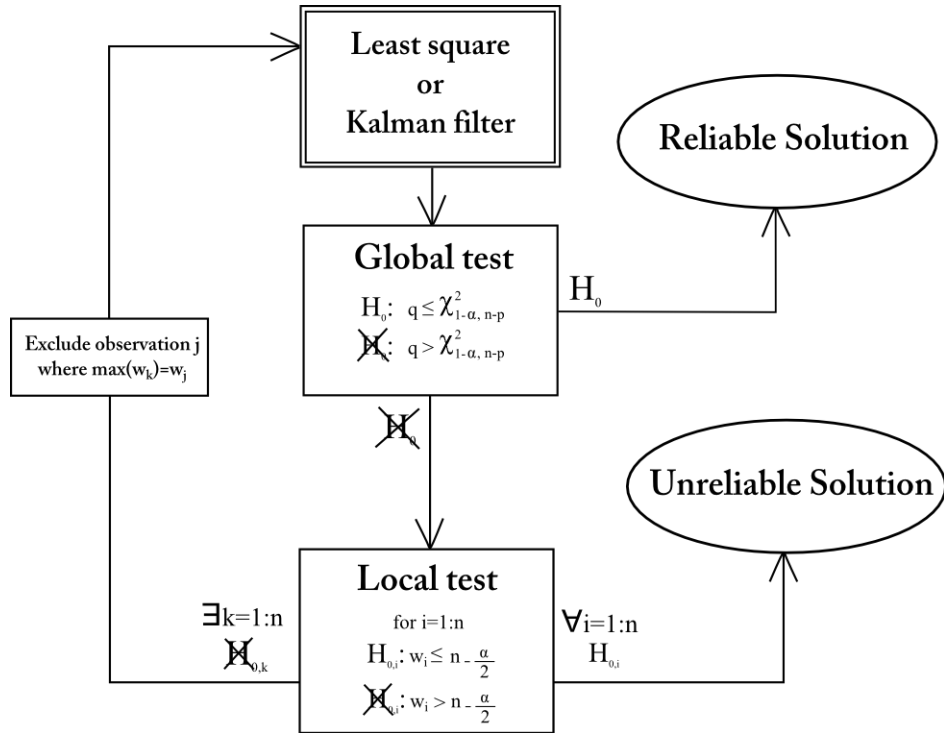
Least square
or
Kalman filter

Reliable Solution

Global test

$H_0$: $q \leq \chi^2_{1-\alpha,\, n-p}$

$H_0$: $q > \chi^2_{1-\alpha,\, n-p}$

$H_0$

Exclude observation j where $\max(w_k)=w_j$

$H_0$

Unreliable Solution

Local test

for i=1:n

$H_{0,i}$: $w_i \leq n - \frac{\alpha}{2}$

$H_{0,i}$: $w_i > n - \frac{\alpha}{2}$

$\exists$k=1:n

$H_{0,k}$

$\forall$i=1:n

$H_{0,i}$